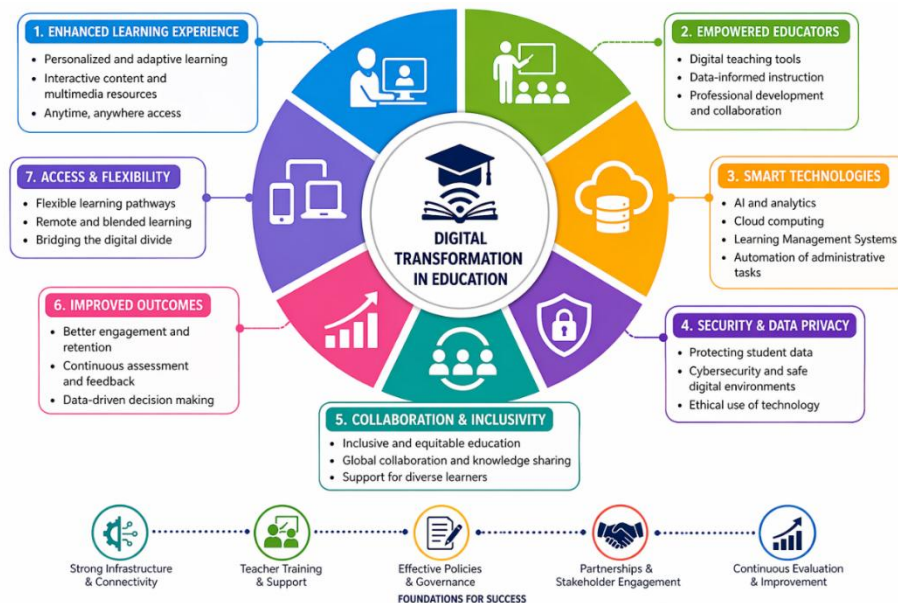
1. ENHANCED LEARNING EXPERIENCE
- Personalized and adaptive learning
- Interactive content and multimedia resources
- Anytime, anywhere access

2. EMPOWERED EDUCATORS
- Digital teaching tools
- Data-informed instruction
- Professional development and collaboration

7. ACCESS & FLEXIBILITY
- Flexible learning pathways
- Remote and blended learning
- Bridging the digital divide

DIGITAL TRANSFORMATION IN EDUCATION

3. SMART TECHNOLOGIES
- AI and analytics
- Cloud computing
- Learning Management Systems
- Automation of administrative tasks

6. IMPROVED OUTCOMES
- Better engagement and retention
- Continuous assessment and feedback
- Data-driven decision making

4. SECURITY & DATA PRIVACY
- Protecting student data
- Cybersecurity and safe digital environments
- Ethical use of technology

5. COLLABORATION & INCLUSIVITY
- Inclusive and equitable education
- Global collaboration and knowledge sharing
- Support for diverse learners

Strong Infrastructure & Connectivity
Teacher Training & Support
Effective Policies & Governance
Partnerships & Stakeholder Engagement
Continuous Evaluation & Improvement

FOUNDATIONS FOR SUCCESS